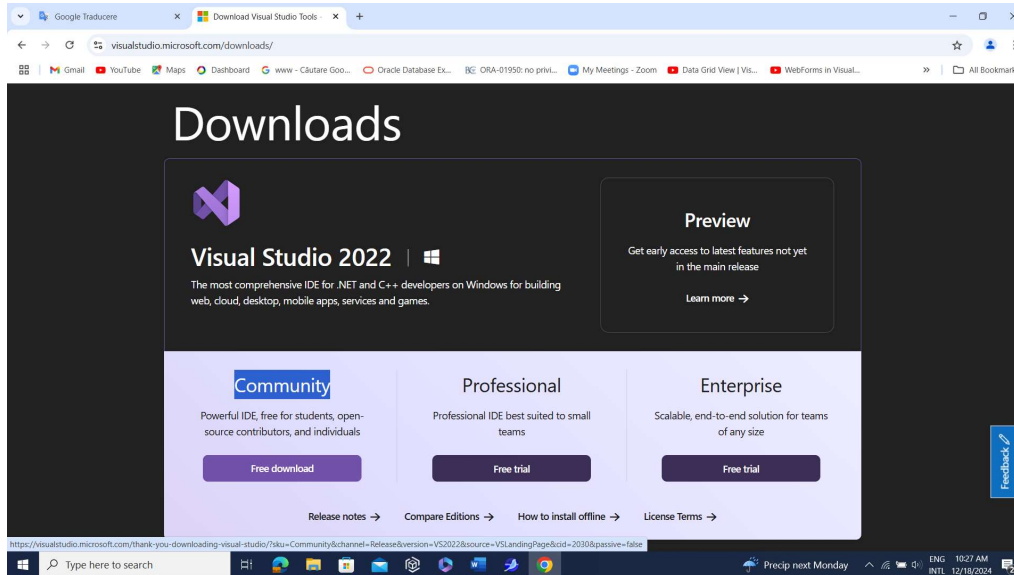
Google Traducere
Download Visual Studio Tools
visualstudio.microsoft.com/downloads/
Gmail YouTube Maps Dashboard www - Căutare Goo... Oracle Database Ex... ORA-01950: no privi... My Meetings - Zoom Data Grid View | Vis... WebForms in Visual... All Bookmarks

Downloads

Visual Studio 2022

The most comprehensive IDE for .NET and C++ developers on Windows for building web, cloud, desktop, mobile apps, services and games.

Preview

Get early access to latest features not yet in the main release

Learn more →

Community

Powerful IDE, free for students, open-source contributors, and individuals

Free download

Professional

Professional IDE best suited to small teams

Free trial

Enterprise

Scalable, end-to-end solution for teams of any size

Free trial

Release notes → Compare Editions → How to install offline → License Terms →

Feedback

https://visualstudio.microsoft.com/thank-you-downloading-visual-studio/?sku=Community&channel=Release&version=VS2022&source=VSLandingPage&cid=2030&passive=false

Type here to search

Precip next Monday ENG INTL 10:27 AM 12/18/2024